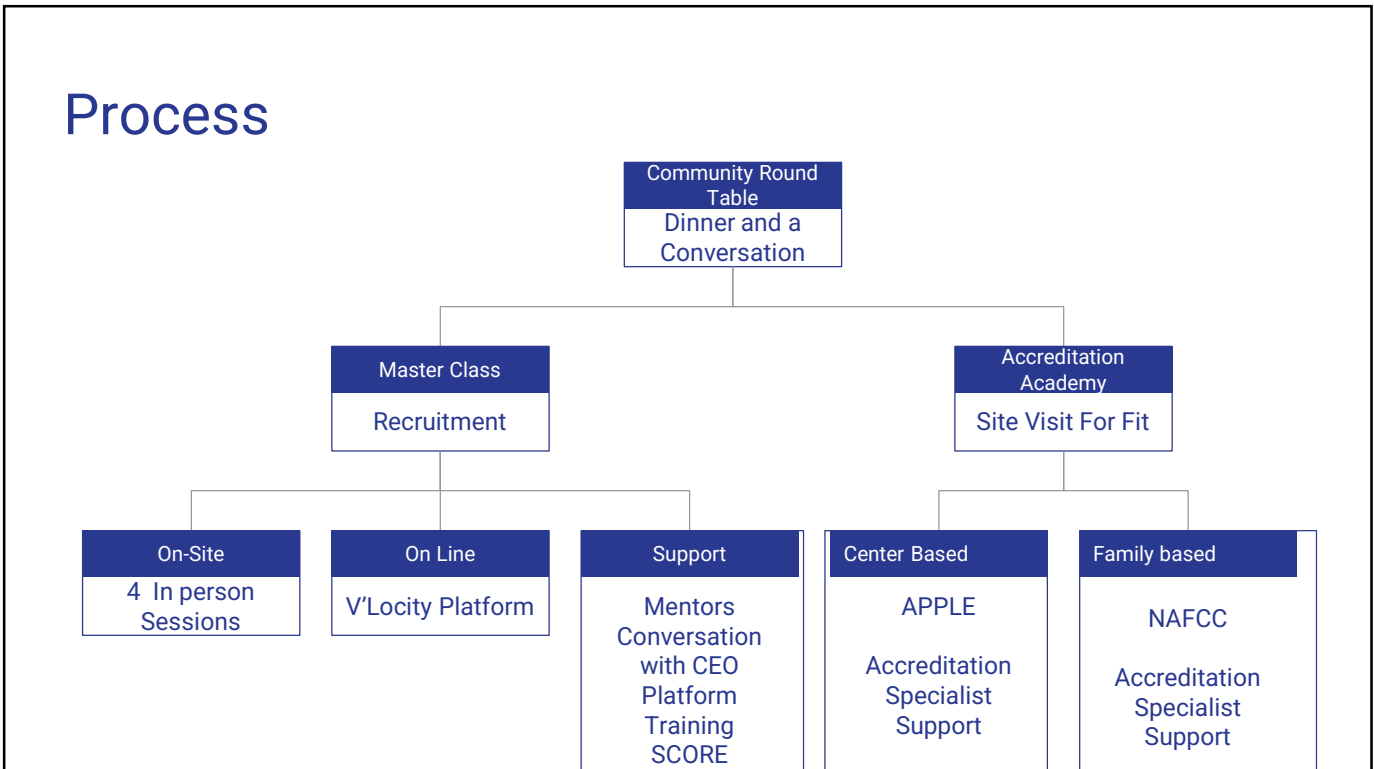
Process

Community Round Table

Dinner and a Conversation

Master Class

Recruitment

Accreditation Academy

Site Visit For Fit

On-Site

4 In person Sessions

On Line

V'Locity Platform

Support

Mentors Conversation with CEO Platform Training SCORE

Center Based

APPLE

Accreditation Specialist Support

Family based

NAFCC

Accreditation Specialist Support